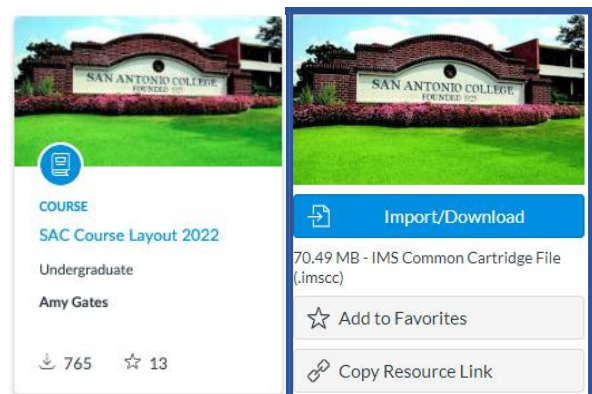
SAN ANTONIO COLLEGE
FOUNDED 1925

COURSE

SAC Course Layout 2022

Undergraduate

Amy Gates

765 13

SAN ANTONIO COLLEGE
FOUNDED 1925

Import/Download

70.49 MB - IMS Common Cartridge File (.imscc)

Add to Favorites

Copy Resource Link